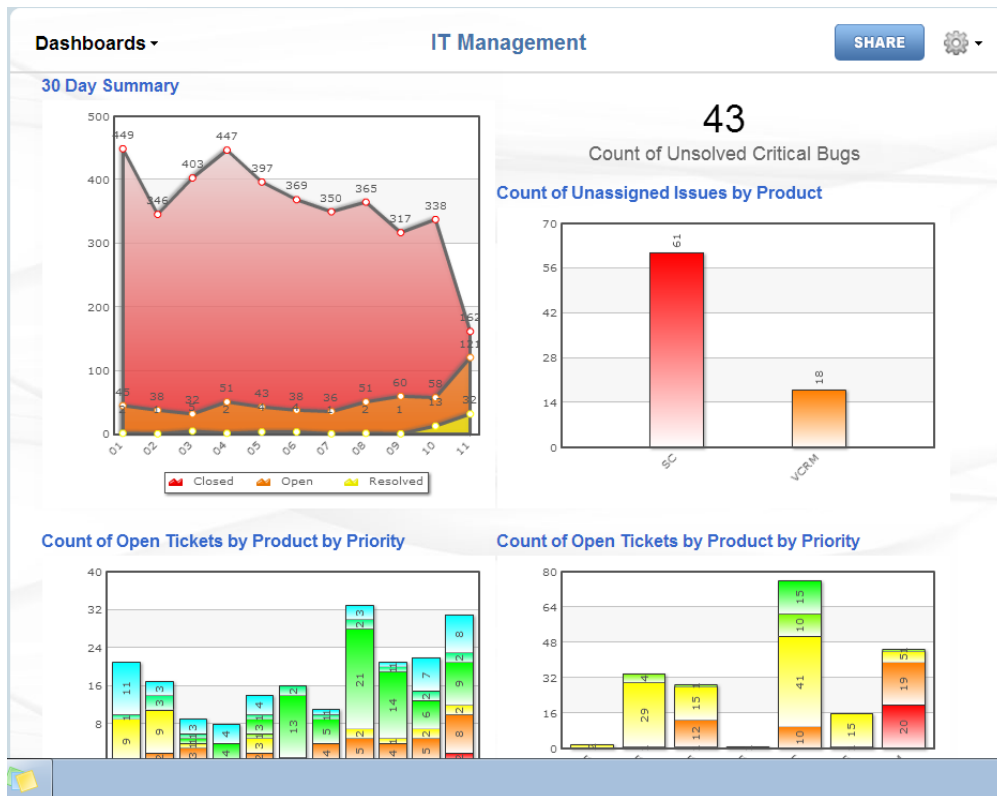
Dashboards ▾

IT Management

SHARE

30 Day Summary

500
400
300
200
100
0

449
346
403
447
397
369
350
365
317
338
162
121
45
38
32
51
43
38
36
51
60
58
32
2
4
2
1
13

01 02 03 04 05 06 07 08 09 10 11

Closed Open Resolved

43

Count of Unsolved Critical Bugs

Count of Unassigned Issues by Product

70
56
42
28
14
0

61
18

SC
VCRM

Count of Open Tickets by Product by Priority

40
32
24
16
8

11
9
3
9
4
13
21
14
7
8
9
2
6
5
8

Count of Open Tickets by Product by Priority

80
64
48
32
16
0

4
29
15
12
15
10
41
10
15
19
20